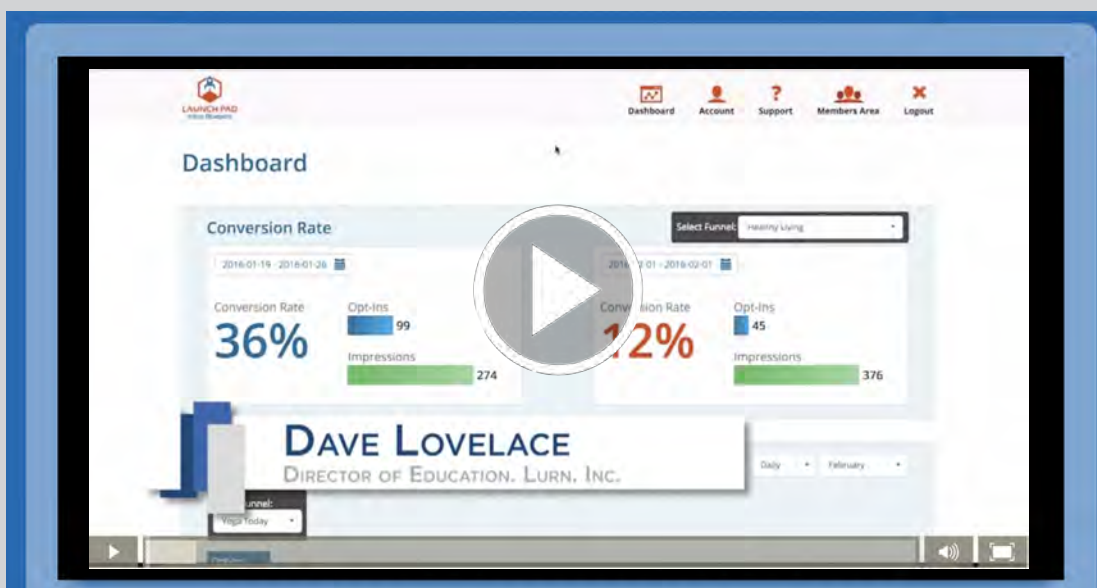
LAUNCH PAD

Dashboard Account Support Members Area Logout

Dashboard

Conversion Rate

Select Funnel: Healthy Living

2016-01-19 - 2016-01-26

Conversion Rate
36%

Opt-Ins
99

Impressions
274

2016-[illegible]01 - 2016-02-01

Conversion Rate
12%

Opt-Ins
45

Impressions
376

DAVE LOVELACE
DIRECTOR OF EDUCATION, LURN, INC.

Daily February

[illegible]nnel:
Yoga Today